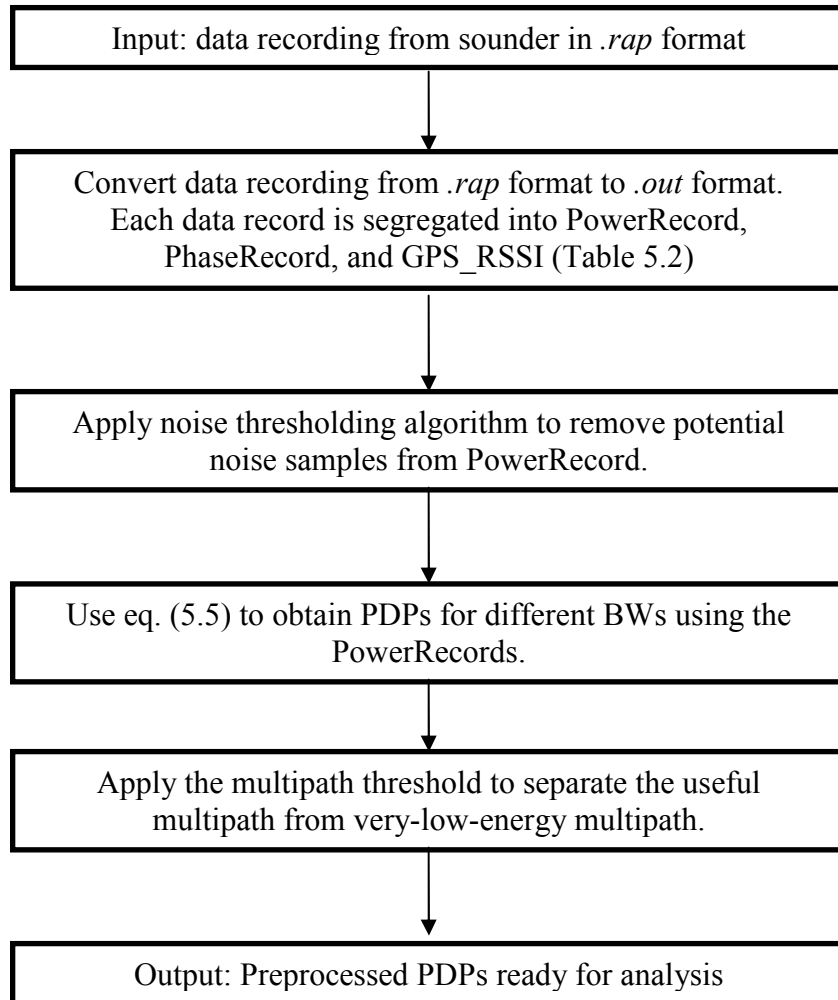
Input: data recording from sounder in .rap format

Convert data recording from .rap format to .out format. Each data record is segregated into PowerRecord, PhaseRecord, and GPS_RSSI (Table 5.2)

Apply noise thresholding algorithm to remove potential noise samples from PowerRecord.

Use eq. (5.5) to obtain PDPs for different BWs using the PowerRecords.

Apply the multipath threshold to separate the useful multipath from very-low-energy multipath.

Output: Preprocessed PDPs ready for analysis